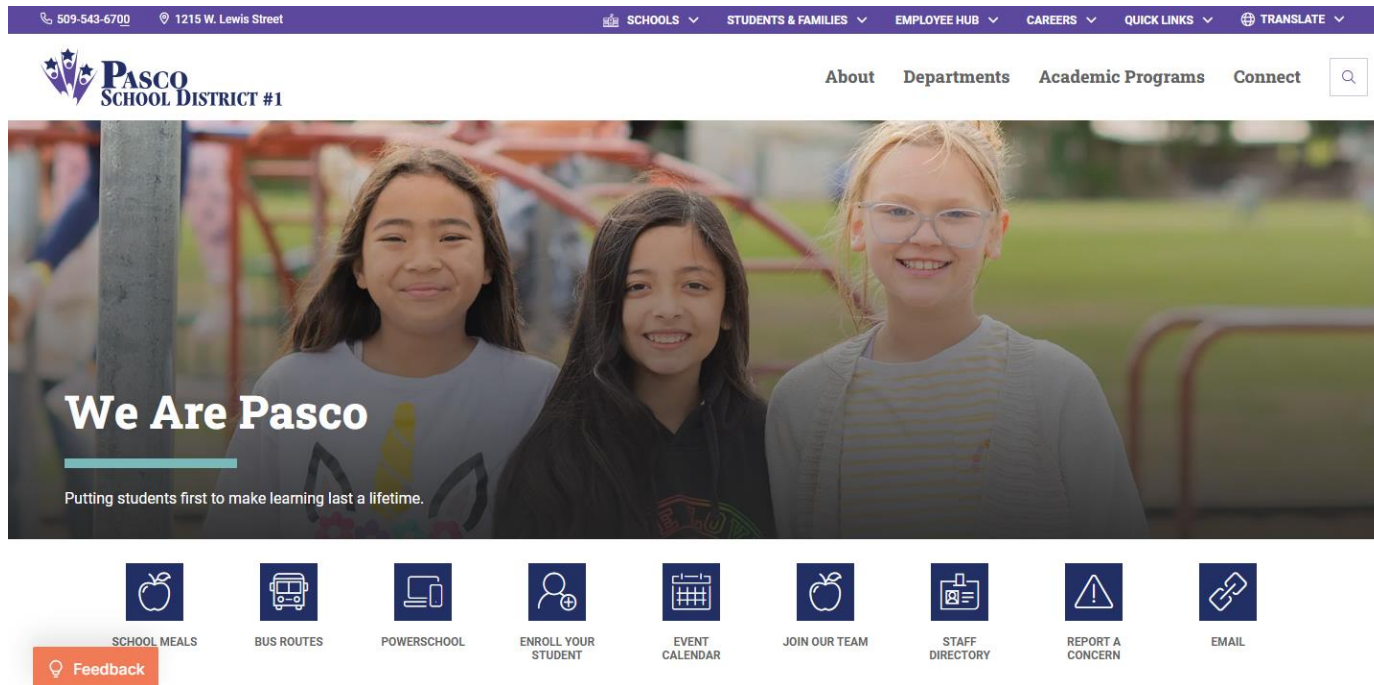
509-543-6700 1215 W. Lewis Street SCHOOLS STUDENTS & FAMILIES EMPLOYEE HUB CAREERS QUICK LINKS TRANSLATE

PASCO SCHOOL DISTRICT #1

About Departments Academic Programs Connect

We Are Pasco

Putting students first to make learning last a lifetime.

SCHOOL MEALS
BUS ROUTES
POWERSCHOOL
ENROLL YOUR STUDENT
EVENT CALENDAR
JOIN OUR TEAM
STAFF DIRECTORY
REPORT A CONCERN
EMAIL

Feedback